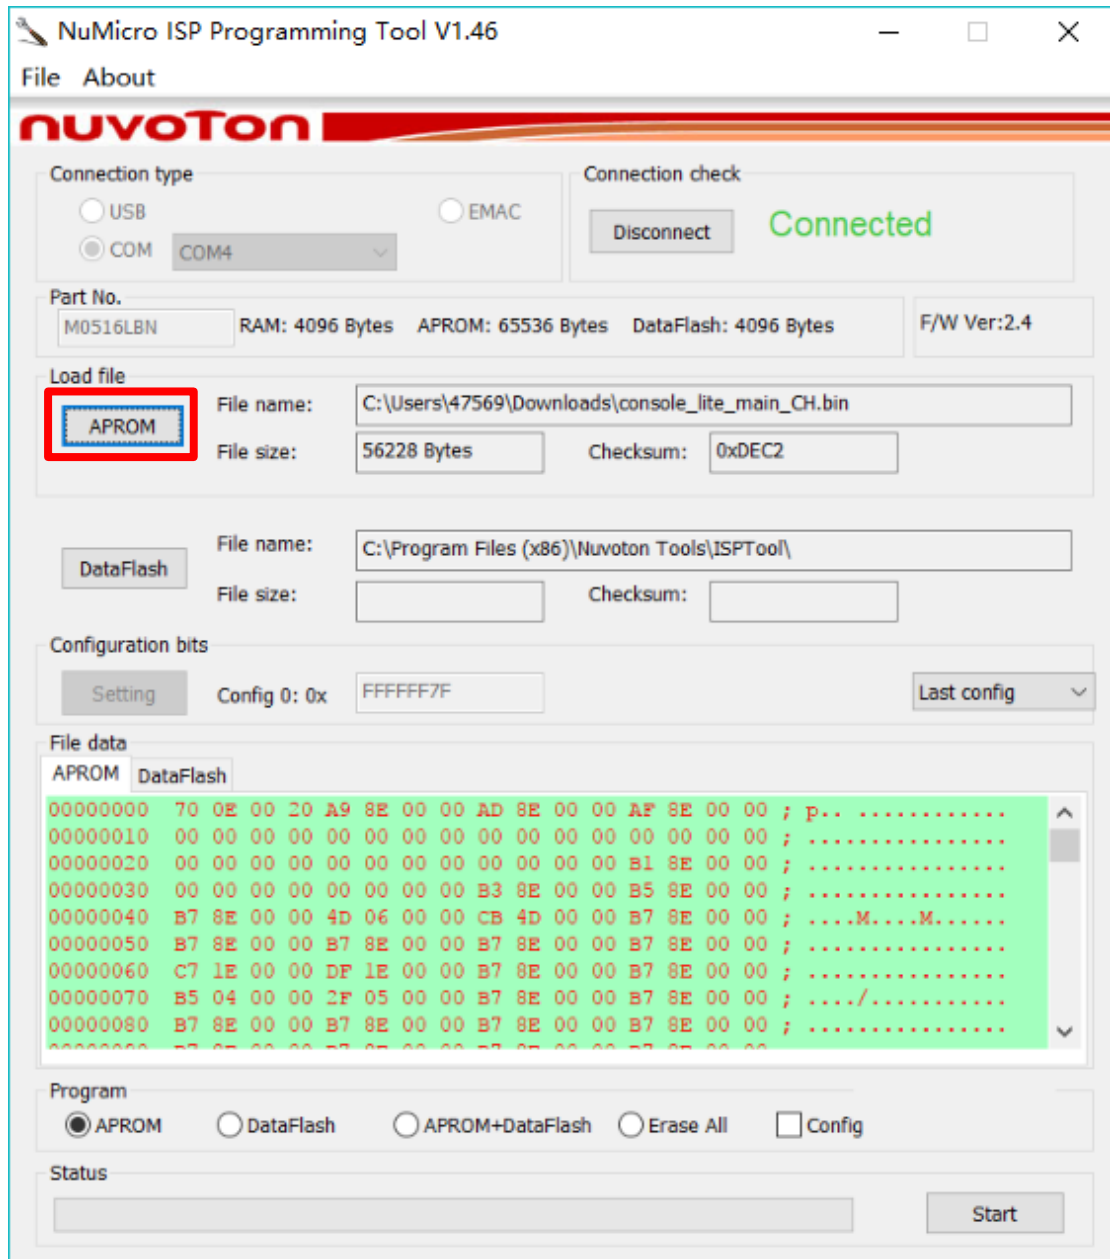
NuMicro ISP Programming Tool V1.46

File About

nuvoTon

Connection type

USB

EMAC

COM COM4

Connection check

Disconnect

Connected

Part No.

M0516LBN RAM: 4096 Bytes APROM: 65536 Bytes DataFlash: 4096 Bytes

F/W Ver:2.4

Load file

APROM

File name: C:\Users\47569\Downloads\console_lite_main_CH.bin

File size: 56228 Bytes

Checksum: 0xDEC2

DataFlash

File name: C:\Program Files (x86)\Nuvoton Tools\ISPTool\

File size:

Checksum:

Configuration bits

Setting

Config 0: 0x FFFFFF7F

Last config

File data

APROM DataFlash

| | | |
|---|---|---|
| 00000000 | 70 0E 00 20 A9 8E 00 00 AD 8E 00 00 AF 8E 00 00 | ; p.. ............ |
| 00000010 | 00 00 00 00 00 00 00 00 00 00 00 00 00 00 00 00 | ; ................ |
| 00000020 | 00 00 00 00 00 00 00 00 00 00 00 00 B1 8E 00 00 | ; ................ |
| 00000030 | 00 00 00 00 00 00 00 00 B3 8E 00 00 B5 8E 00 00 | ; ................ |
| 00000040 | B7 8E 00 00 4D 06 00 00 CB 4D 00 00 B7 8E 00 00 | ; ....M....M...... |
| 00000050 | B7 8E 00 00 B7 8E 00 00 B7 8E 00 00 B7 8E 00 00 | ; ................ |
| 00000060 | C7 1E 00 00 DF 1E 00 00 B7 8E 00 00 B7 8E 00 00 | ; ................ |
| 00000070 | B5 04 00 00 2F 05 00 00 B7 8E 00 00 B7 8E 00 00 | ; ..../........... |
| 00000080 | B7 8E 00 00 B7 8E 00 00 B7 8E 00 00 B7 8E 00 00 | ; ................ |

Program

APROM DataFlash APROM+DataFlash Erase All Config

Status

Start